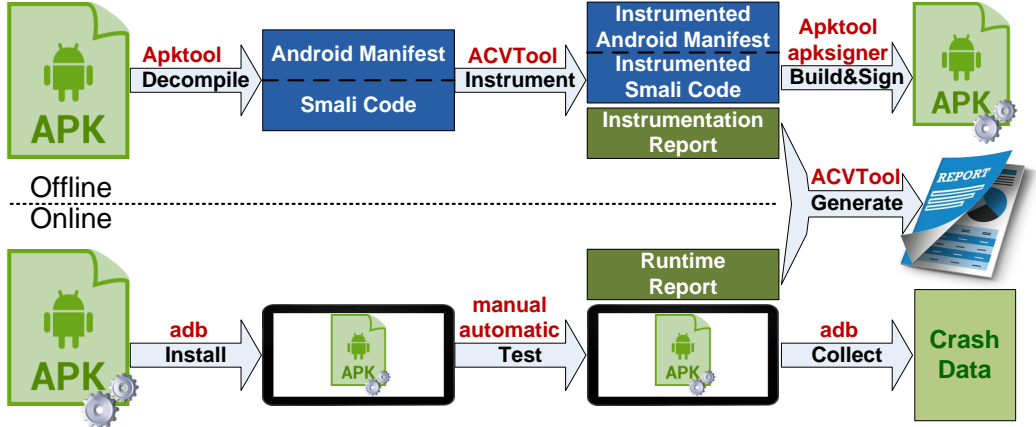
APK

Apktool
Decompile

Android Manifest

Smali Code

ACVTool
Instrument

Instrumented Android Manifest

Instrumented Smali Code

Apktool
apksigner
Build&Sign

APK

Instrumentation Report

Offline

Online

ACVTool
Generate

REPORT

APK

adb
Install

APK

manual
automatic
Test

Runtime Report

APK

adb
Collect

Crash Data